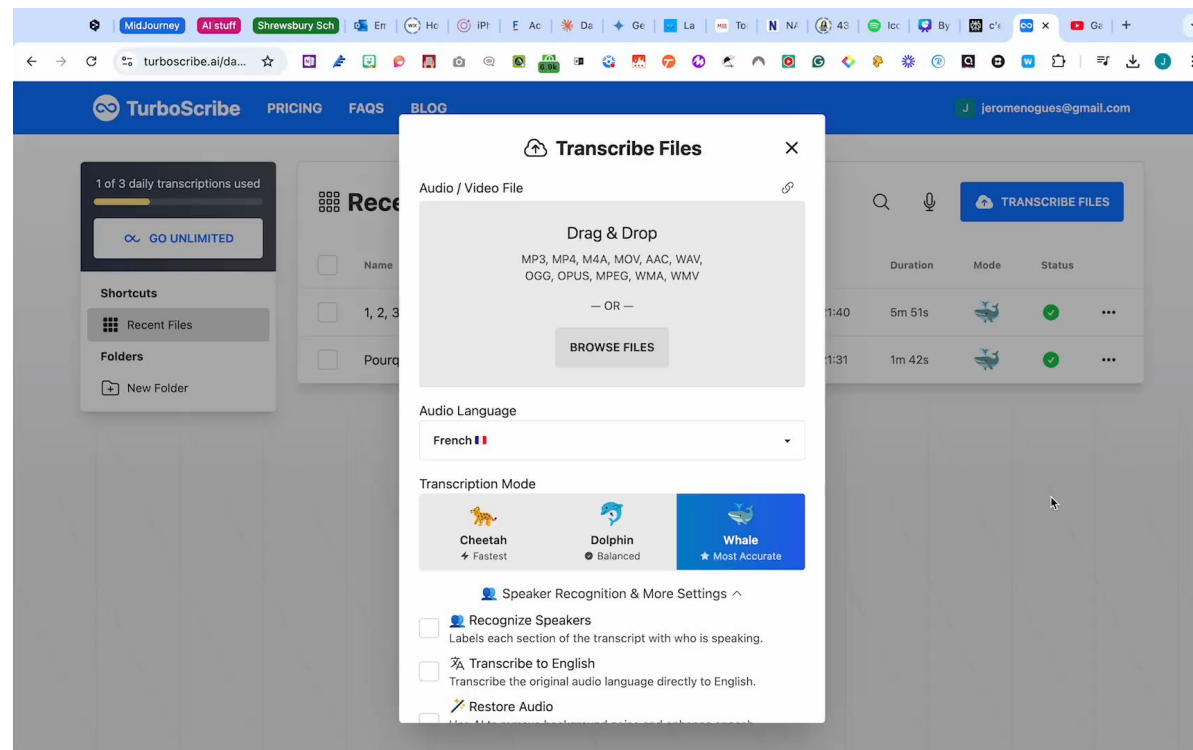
MidJourney AI stuff Shrewsbury Sch En Ho iPh Ac Da Ge La To NA 43 Icc By c'e Ga +

turboscribe.ai/da...

TurboScribe PRICING FAQS BLOG

J jeromenogues@gmail.com

1 of 3 daily transcriptions used

GO UNLIMITED

Shortcuts

Recent Files

Folders

New Folder

Rece

TRANSCRIBE FILES

| | Name | | Duration | Mode | Status | |
|---|---|---|---|---|---|---|
| | 1, 2, 3 | 1:40 | 5m 51s | | | ••• |
| | Pourq | 1:31 | 1m 42s | | | ••• |

Transcribe Files

Audio / Video File

Drag & Drop

MP3, MP4, M4A, MOV, AAC, WAV, OGG, OPUS, MPEG, WMA, WMV

— OR —

BROWSE FILES

Audio Language

French

Transcription Mode

Cheetah
Fastest

Dolphin
Balanced

Whale
Most Accurate

Speaker Recognition & More Settings

Recognize Speakers
Labels each section of the transcript with who is speaking.

Transcribe to English
Transcribe the original audio language directly to English.

Restore Audio
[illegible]